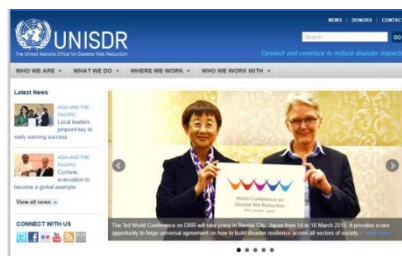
UNISDR
The United Nations Office for Disaster Risk Reduction

NEWS | DONORS | CONTACT
Search GO
Connect and convince to reduce disaster impacts

WHO WE ARE ▾ WHAT WE DO ▾ WHERE WE WORK ▾ WHO WE WORK WITH ▾

Latest News

ASIA AND THE PACIFIC
Local leaders pinpoint key to early warning success

ASIA AND THE PACIFIC
Cyclone evacuation to become a global example

View all news »

CONNECT WITH US

World Conference on Disaster Risk Reduction

The 3rd World Conference on DRR will take place in Sendai City, Japan from 14 to 18 March 2015. It provides a new opportunity to forge universal agreement on how to build disaster resilience across all sectors of society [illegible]